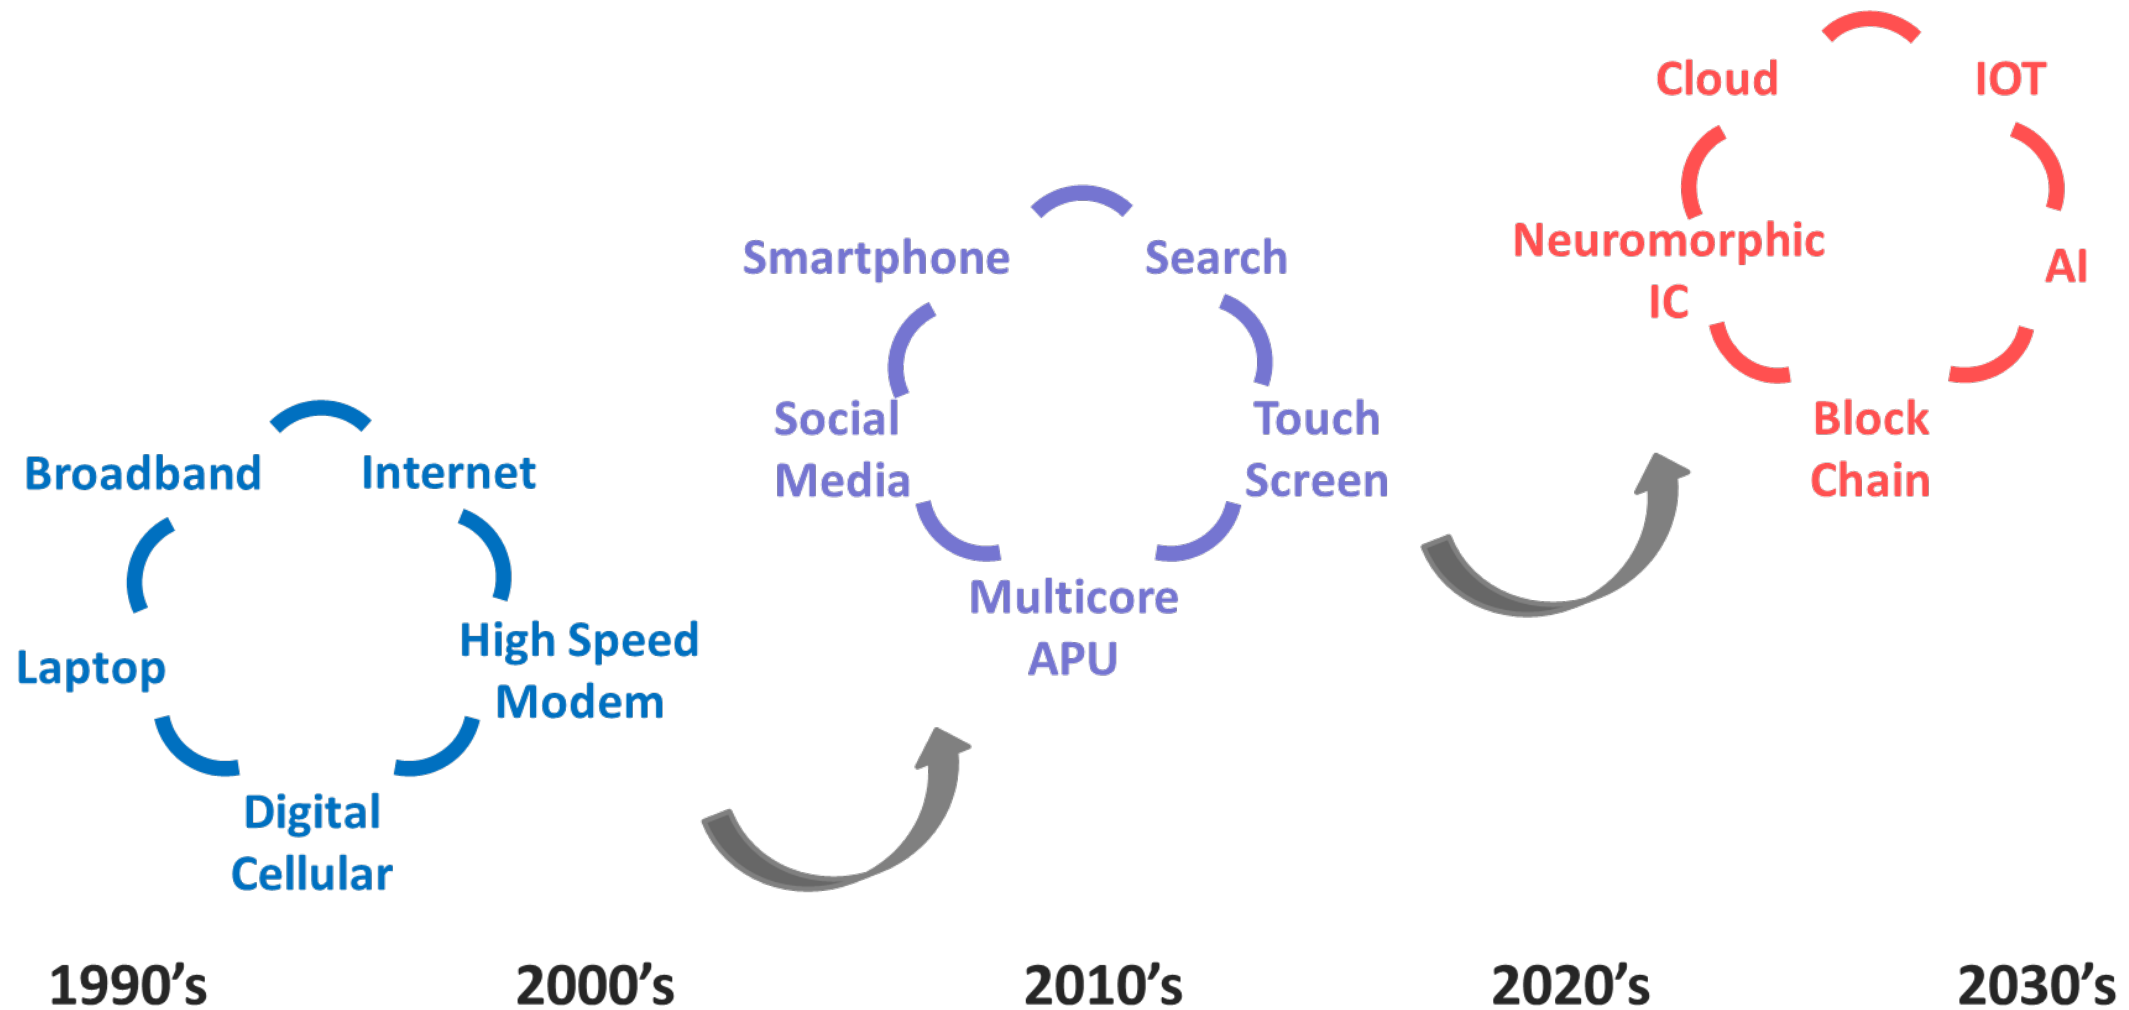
Cloud

IOT

Neuromorphic IC

AI

Block Chain

Smartphone

Search

Social Media

Touch Screen

Multicore APU

Broadband

Internet

Laptop

High Speed Modem

Digital Cellular

1990’s

2000’s

2010’s

2020’s

2030’s